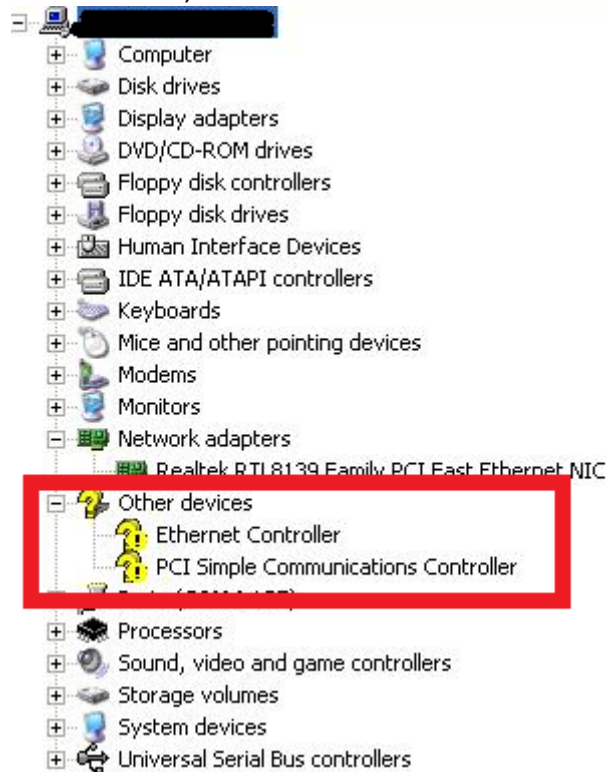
Computer
Disk drives
Display adapters
DVD/CD-ROM drives
Floppy disk controllers
Floppy disk drives
Human Interface Devices
IDE ATA/ATAPI controllers
Keyboards
Mice and other pointing devices
Modems
Monitors
Network adapters
Realtek RTL8139 Family PCI Fast Ethernet NIC
Other devices
Ethernet Controller
PCI Simple Communications Controller
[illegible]
Processors
Sound, video and game controllers
Storage volumes
System devices
Universal Serial Bus controllers